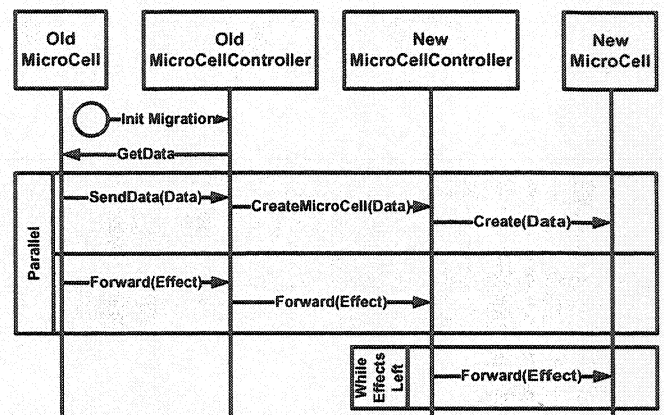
Old MicroCell

Old MicroCellController

New MicroCellController

New MicroCell

Init Migration

GetData

Parallel

SendData(Data)

CreateMicroCell(Data)

Create(Data)

Forward(Effect)

Forward(Effect)

While Effects Left

Forward(Effect)